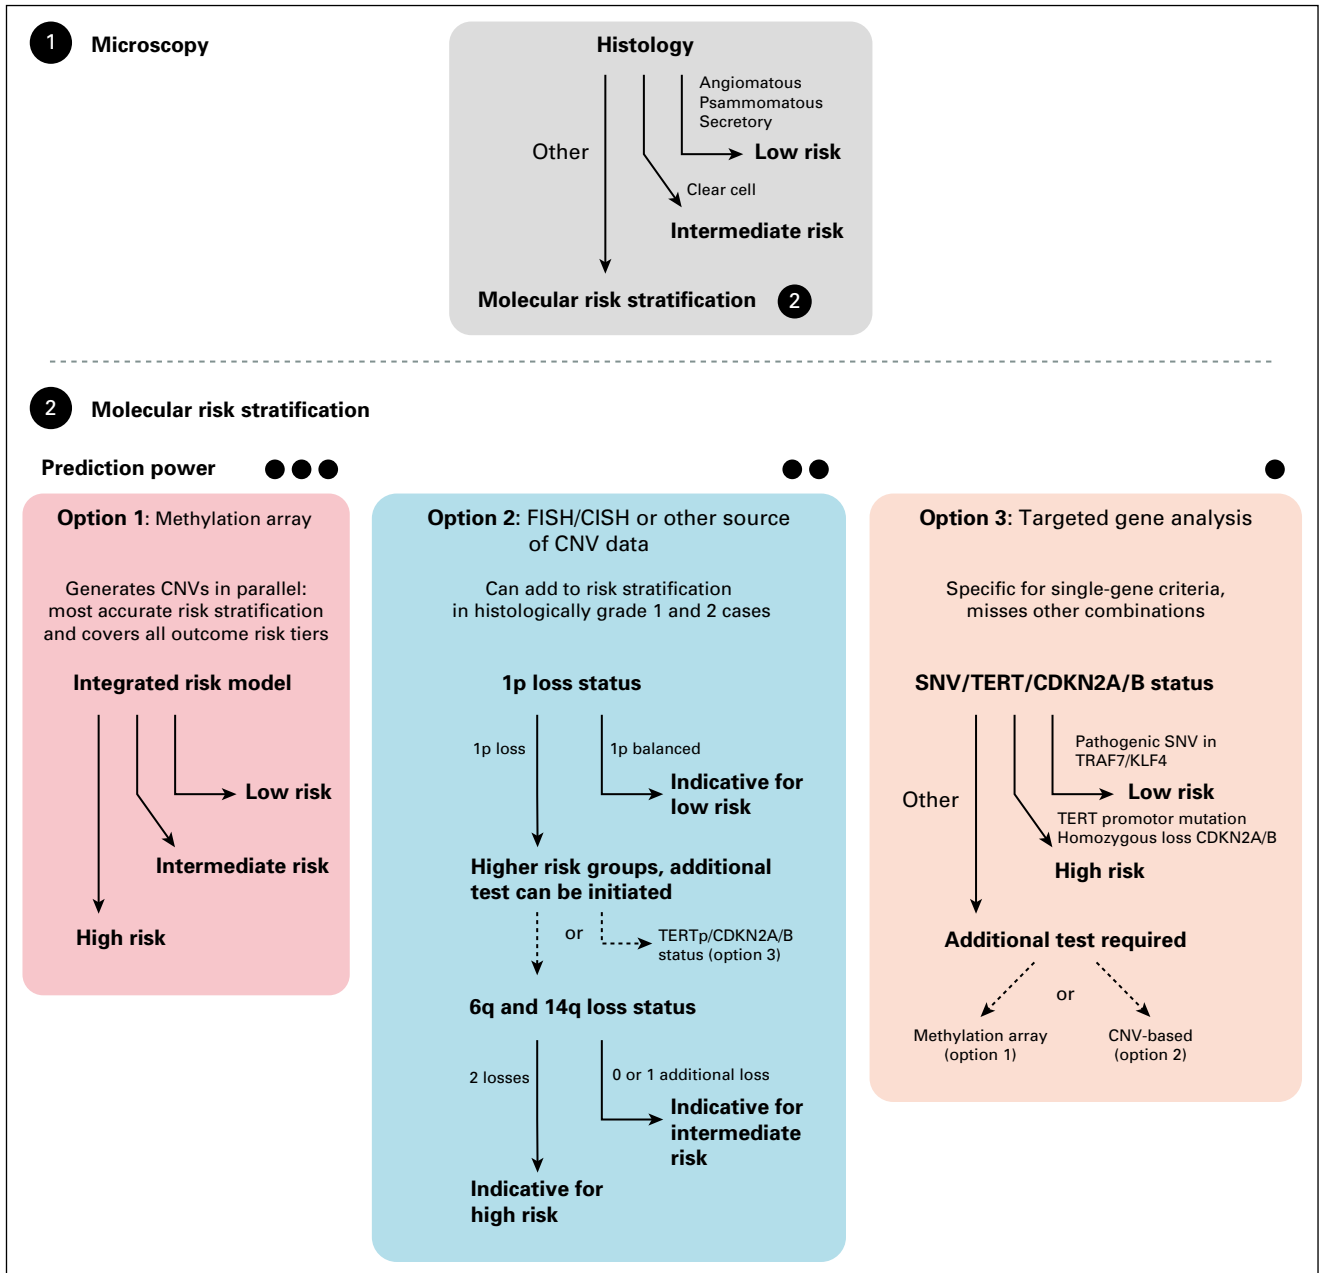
1 Microscopy

Histology

Angiomatous
Psammomatous
Secretory

Other

Low risk

Clear cell

Intermediate risk

Molecular risk stratification 2

2 Molecular risk stratification

Prediction power

Option 1: Methylation array

Generates CNVs in parallel: most accurate risk stratification and covers all outcome risk tiers

Integrated risk model

Low risk

Intermediate risk

High risk

Option 2: FISH/CISH or other source of CNV data

Can add to risk stratification in histologically grade 1 and 2 cases

1p loss status

1p loss

1p balanced

Indicative for low risk

Higher risk groups, additional test can be initiated

or

TERTp/CDKN2A/B status (option 3)

6q and 14q loss status

2 losses

0 or 1 additional loss

Indicative for intermediate risk

Indicative for high risk

Option 3: Targeted gene analysis

Specific for single-gene criteria, misses other combinations

SNV/TERT/CDKN2A/B status

Pathogenic SNV in TRAF7/KLF4

Other

Low risk

TERT promotor mutation
Homozygous loss CDKN2A/B

High risk

Additional test required

or

Methylation array (option 1)

CNV-based (option 2)